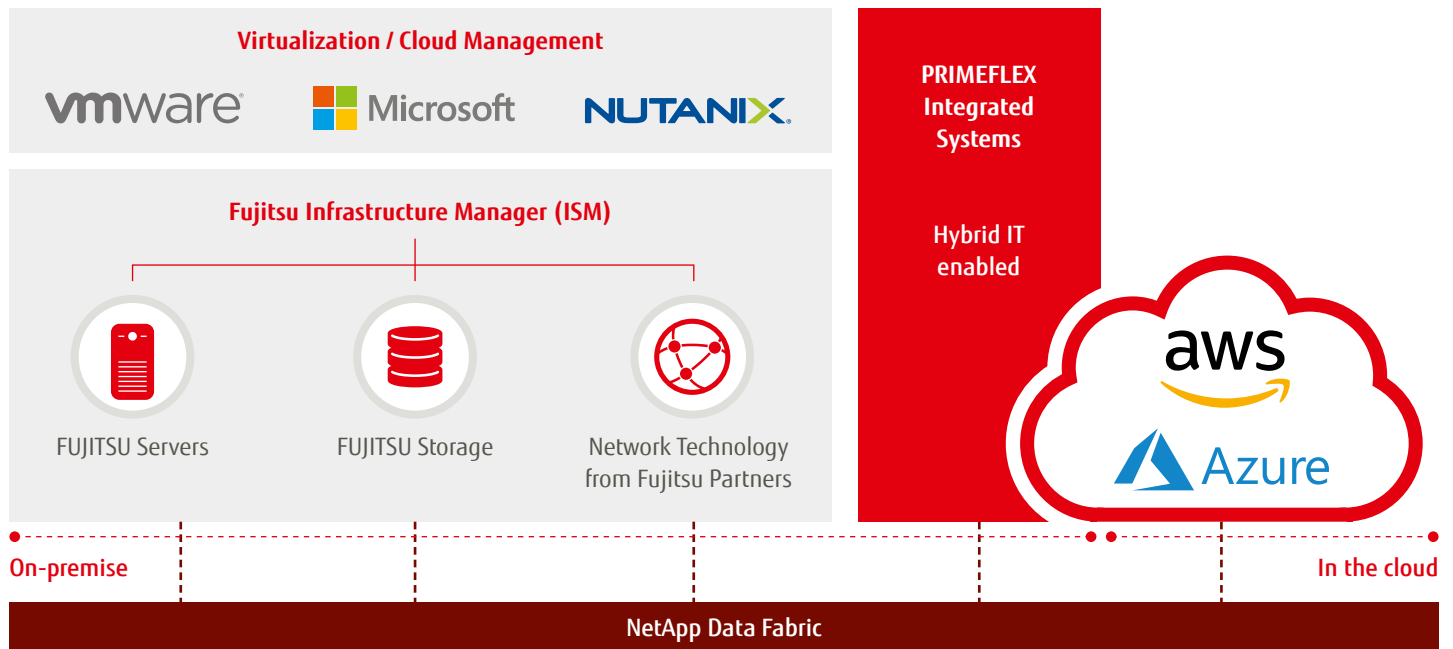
Virtualization / Cloud Management

vmware

Microsoft

NUTANIX

PRIMEFLEX Integrated Systems

Hybrid IT enabled

Fujitsu Infrastructure Manager (ISM)

FUJITSU Servers

FUJITSU Storage

Network Technology from Fujitsu Partners

aws

Azure

On-premise

In the cloud

NetApp Data Fabric